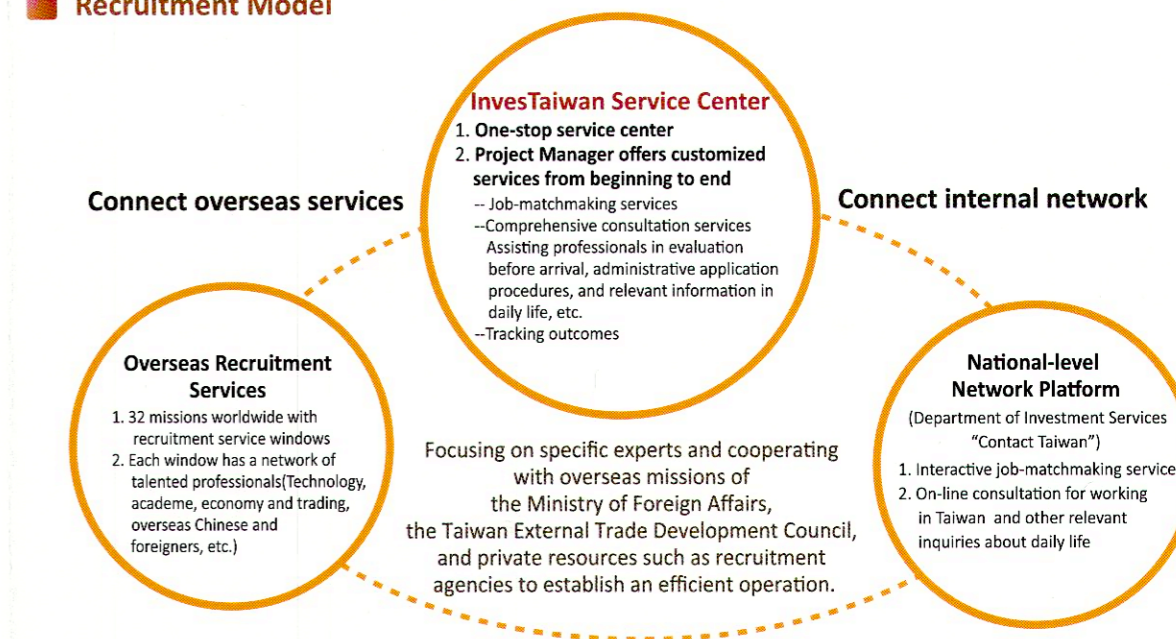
Recruitment Model

InvesTaiwan Service Center
1. One-stop service center
2. Project Manager offers customized services from beginning to end
-- Job-matchmaking services
--Comprehensive consultation services Assisting professionals in evaluation before arrival, administrative application procedures, and relevant information in daily life, etc.
--Tracking outcomes

Connect overseas services

Connect internal network

Overseas Recruitment Services
1. 32 missions worldwide with recruitment service windows
2. Each window has a network of talented professionals(Technology, academe, economy and trading, overseas Chinese and foreigners, etc.)

Focusing on specific experts and cooperating with overseas missions of the Ministry of Foreign Affairs, the Taiwan External Trade Development Council, and private resources such as recruitment agencies to establish an efficient operation.

National-level Network Platform
(Department of Investment Services "Contact Taiwan")
1. Interactive job-matchmaking service
2. On-line consultation for working in Taiwan and other relevant inquiries about daily life